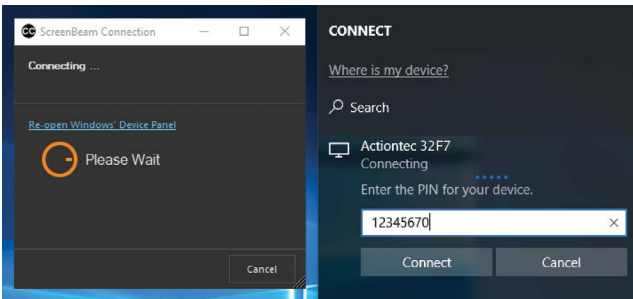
ScreenBeam Connection

Connecting ...

Re-open Windows' Device Panel

Please Wait

Cancel

CONNECT

Where is my device?

Search

Actiontec 32F7
Connecting

Enter the PIN for your device.

12345670

Connect

Cancel